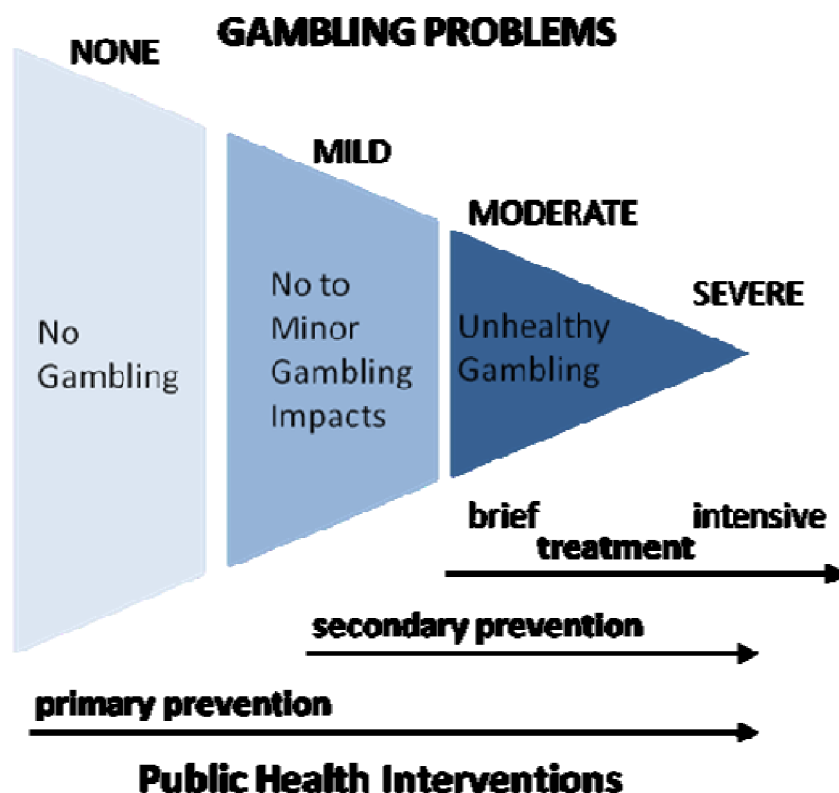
GAMBLING PROBLEMS

NONE

MILD

MODERATE

SEVERE

No Gambling

No to Minor Gambling Impacts

Unhealthy Gambling

brief

intensive

treatment

secondary prevention

primary prevention

Public Health Interventions